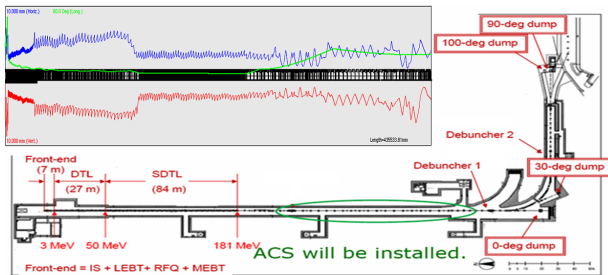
10.000 mm (Horiz.)
90.0 Deg (Long.)
10.000 mm (Vert.)
Length=49553.81mm
90-deg dump
100-deg dump
Debuncher 2
30-deg dump
Debuncher 1
0-deg dump
Front-end (7 m)
DTL (27 m)
SDTL (84 m)
3 MeV
50 MeV
181 MeV
ACS will be installed.
Front-end = IS + LEBT+ RFQ + MEBT